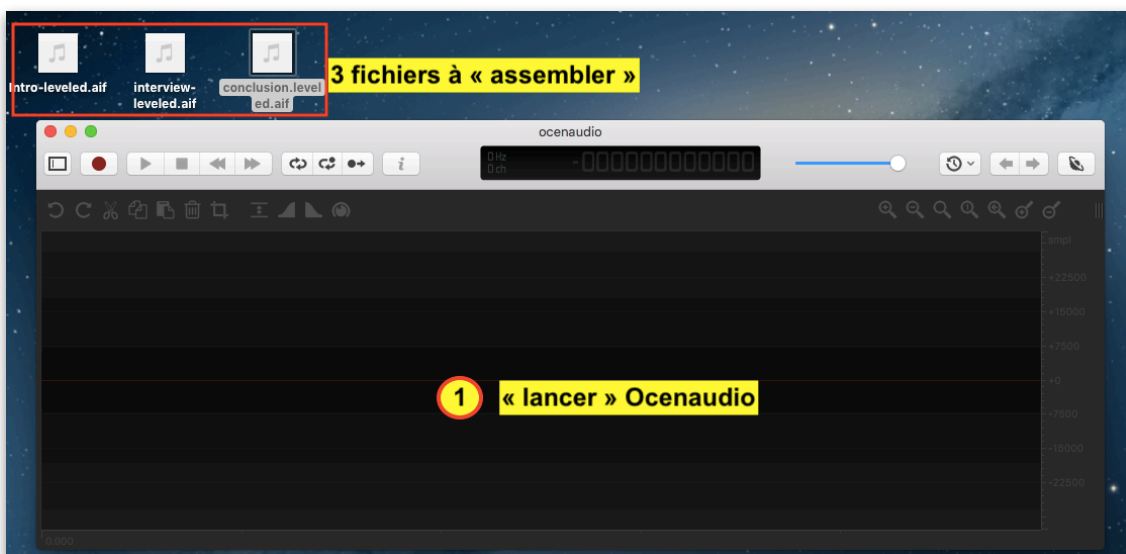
Intro-leveled.aif

interview-leveled.aif

conclusion.leveled.aif

3 fichiers à « assembler »

ocenaudio

0 Hz
0 ch

i

smpl

+22500

+15000

+7500

+0

-7500

-15000

-22500

1

« lancer » Ocenaudio

0.000